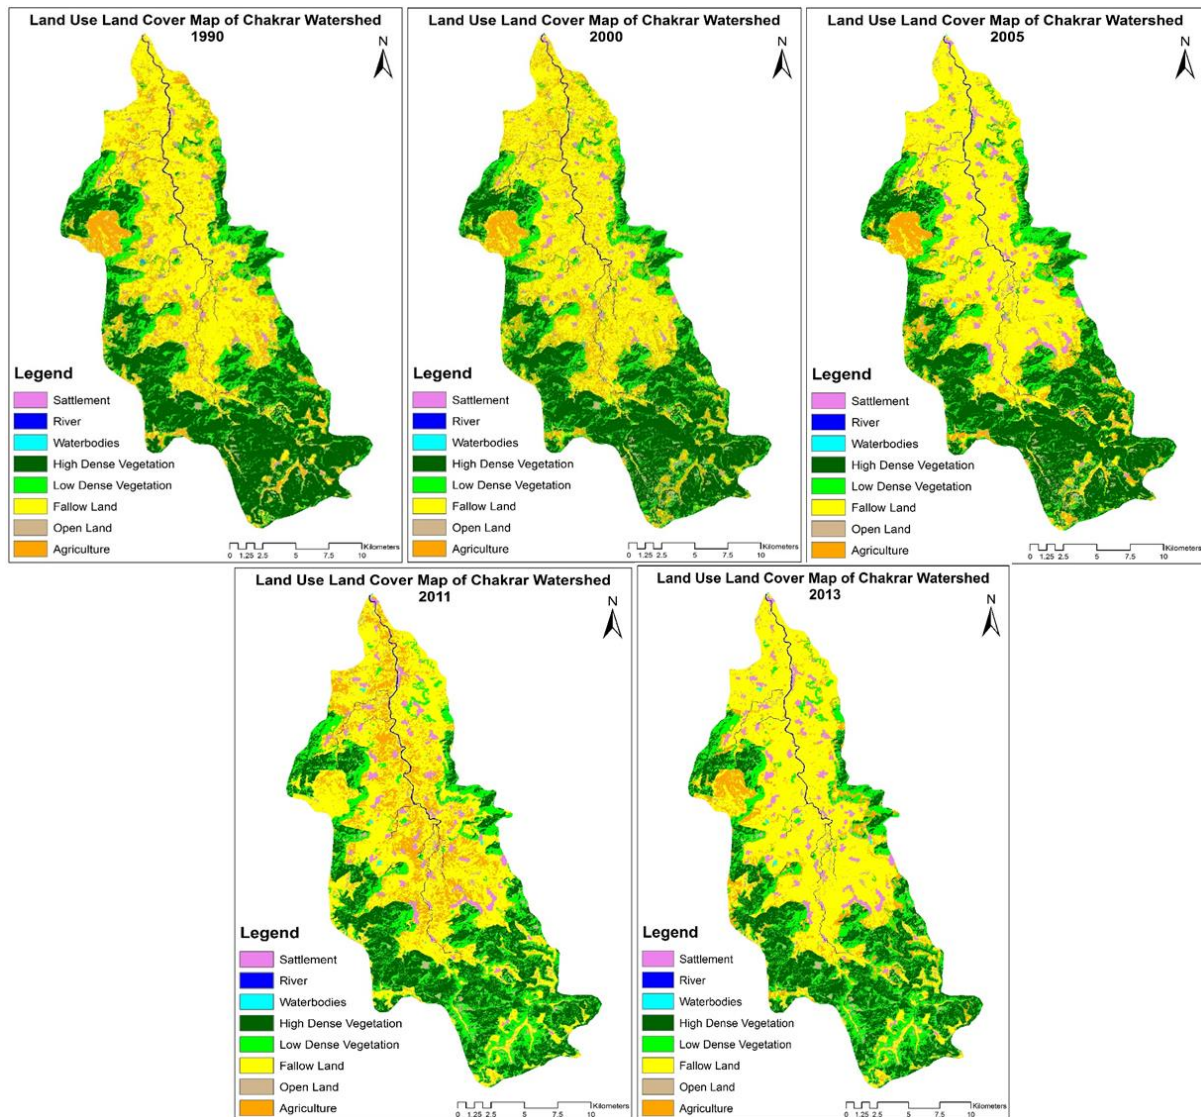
Land Use Land Cover Map of Chakrar Watershed
1990

N

Legend
Sattlement
River
Waterbodies
High Dense Vegetation
Low Dense Vegetation
Fallow Land
Open Land
Agriculture

0 1.25 2.5 5 7.5 10 Kilometers

Land Use Land Cover Map of Chakrar Watershed
2000

N

Legend
Sattlement
River
Waterbodies
High Dense Vegetation
Low Dense Vegetation
Fallow Land
Open Land
Agriculture

0 1.25 2.5 5 7.5 10 Kilometers

Land Use Land Cover Map of Chakrar Watershed
2005

N

Legend
Sattlement
River
Waterbodies
High Dense Vegetation
Low Dense Vegetation
Fallow Land
Open Land
Agriculture

0 1.25 2.5 5 7.5 10 Kilometers

Land Use Land Cover Map of Chakrar Watershed
2011

N

Legend
Sattlement
River
Waterbodies
High Dense Vegetation
Low Dense Vegetation
Fallow Land
Open Land
Agriculture

0 1.25 2.5 5 7.5 10 Kilometers

Land Use Land Cover Map of Chakrar Watershed
2013

N

Legend
Sattlement
River
Waterbodies
High Dense Vegetation
Low Dense Vegetation
Fallow Land
Open Land
Agriculture

0 1.25 2.5 5 7.5 10 Kilometers